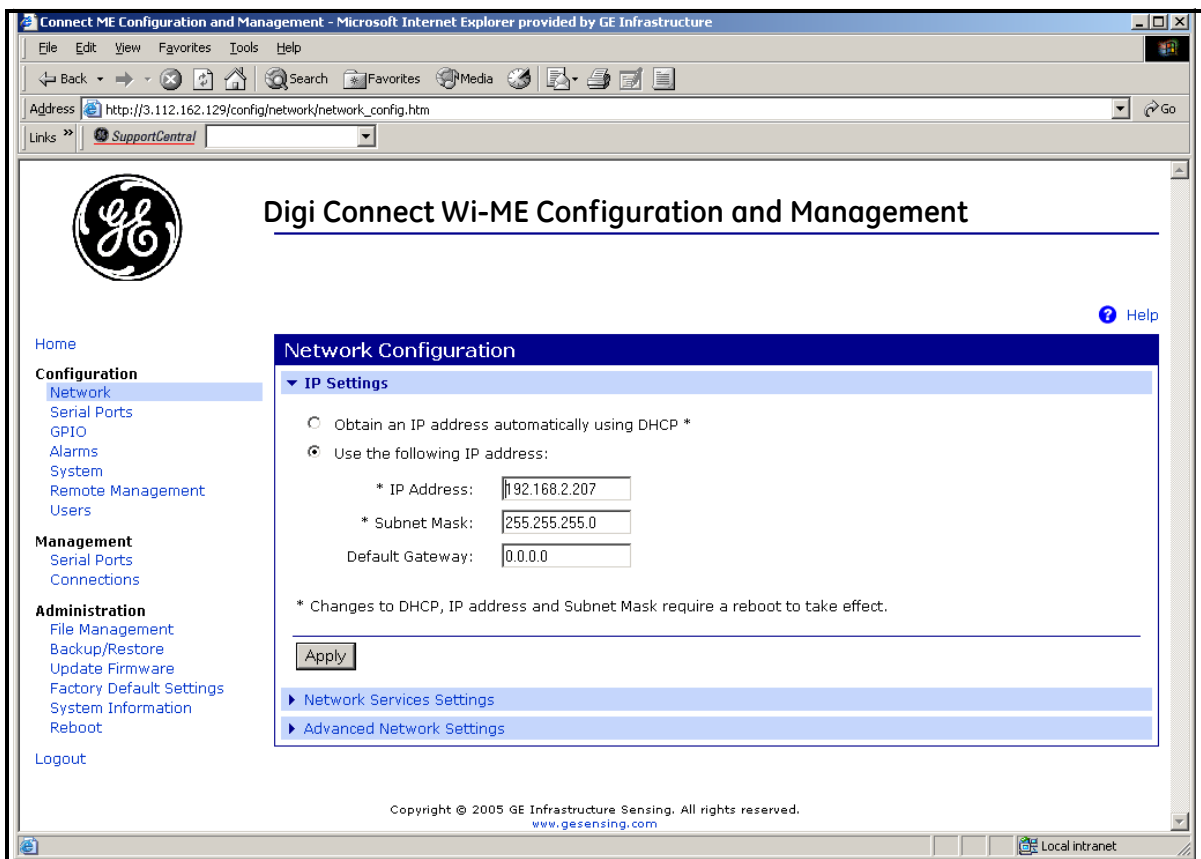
Connect ME Configuration and Management - Microsoft Internet Explorer provided by GE Infrastructure

File Edit View Favorites Tools Help

Back Search Favorites Media

Address http://3.112.162.129/config/network/network_config.htm Go

Links » SupportCentral

Digi Connect Wi-ME Configuration and Management

Help

Home

Configuration
Network
Serial Ports
GPIO
Alarms
System
Remote Management
Users

Management
Serial Ports
Connections

Administration
File Management
Backup/Restore
Update Firmware
Factory Default Settings
System Information
Reboot

Logout

Network Configuration

IP Settings

Obtain an IP address automatically using DHCP *

Use the following IP address:

* IP Address: 192.168.2.207

* Subnet Mask: 255.255.255.0

Default Gateway: 0.0.0.0

* Changes to DHCP, IP address and Subnet Mask require a reboot to take effect.

Apply

Network Services Settings

Advanced Network Settings

Copyright © 2005 GE Infrastructure Sensing. All rights reserved.
www.gesensing.com

Local intranet